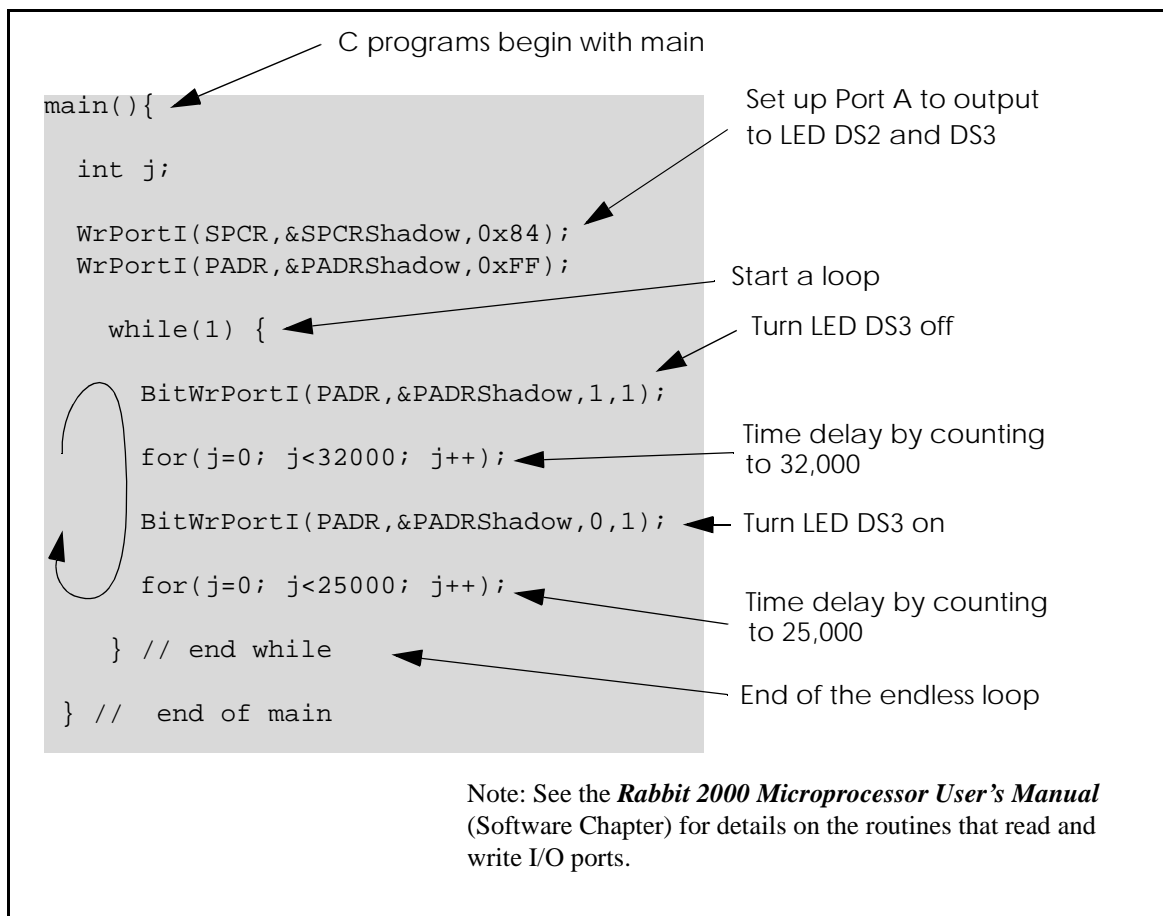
C programs begin with main

main(){

int j;

WrPortI(SPCR,&SPCRShadow,0x84);
WrPortI(PADR,&PADRShadow,0xFF);

while(1) {

BitWrPortI(PADR,&PADRShadow,1,1);

for(j=0; j<32000; j++);

BitWrPortI(PADR,&PADRShadow,0,1);

for(j=0; j<25000; j++);

} // end while

} // end of main

Set up Port A to output to LED DS2 and DS3

Start a loop

Turn LED DS3 off

Time delay by counting to 32,000

Turn LED DS3 on

Time delay by counting to 25,000

End of the endless loop

Note: See the ***Rabbit 2000 Microprocessor User's Manual*** (Software Chapter) for details on the routines that read and write I/O ports.